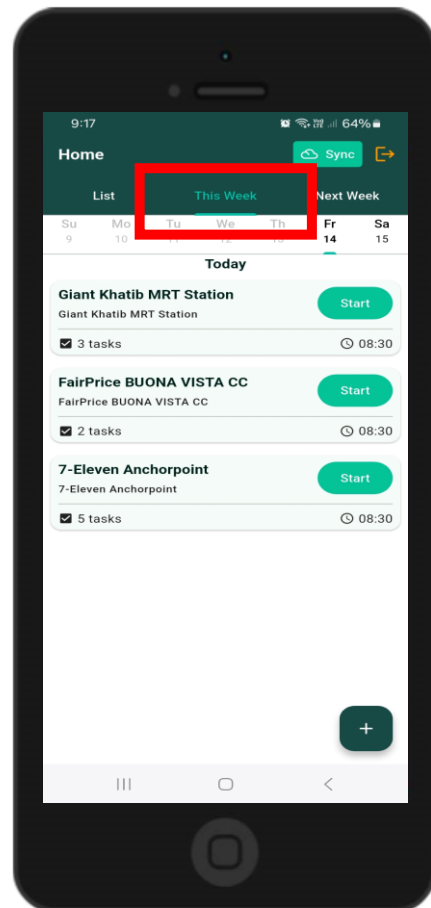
9:17
64%

Home
Sync

List
This Week
Next Week

Su 9
Mo 10
Tu 11
We 12
Th 13
Fr 14
Sa 15

Today

Giant Khatib MRT Station
Giant Khatib MRT Station
Start
3 tasks
08:30

FairPrice BUONA VISTA CC
FairPrice BUONA VISTA CC
Start
2 tasks
08:30

7-Eleven Anchorpoint
7-Eleven Anchorpoint
Start
5 tasks
08:30

+